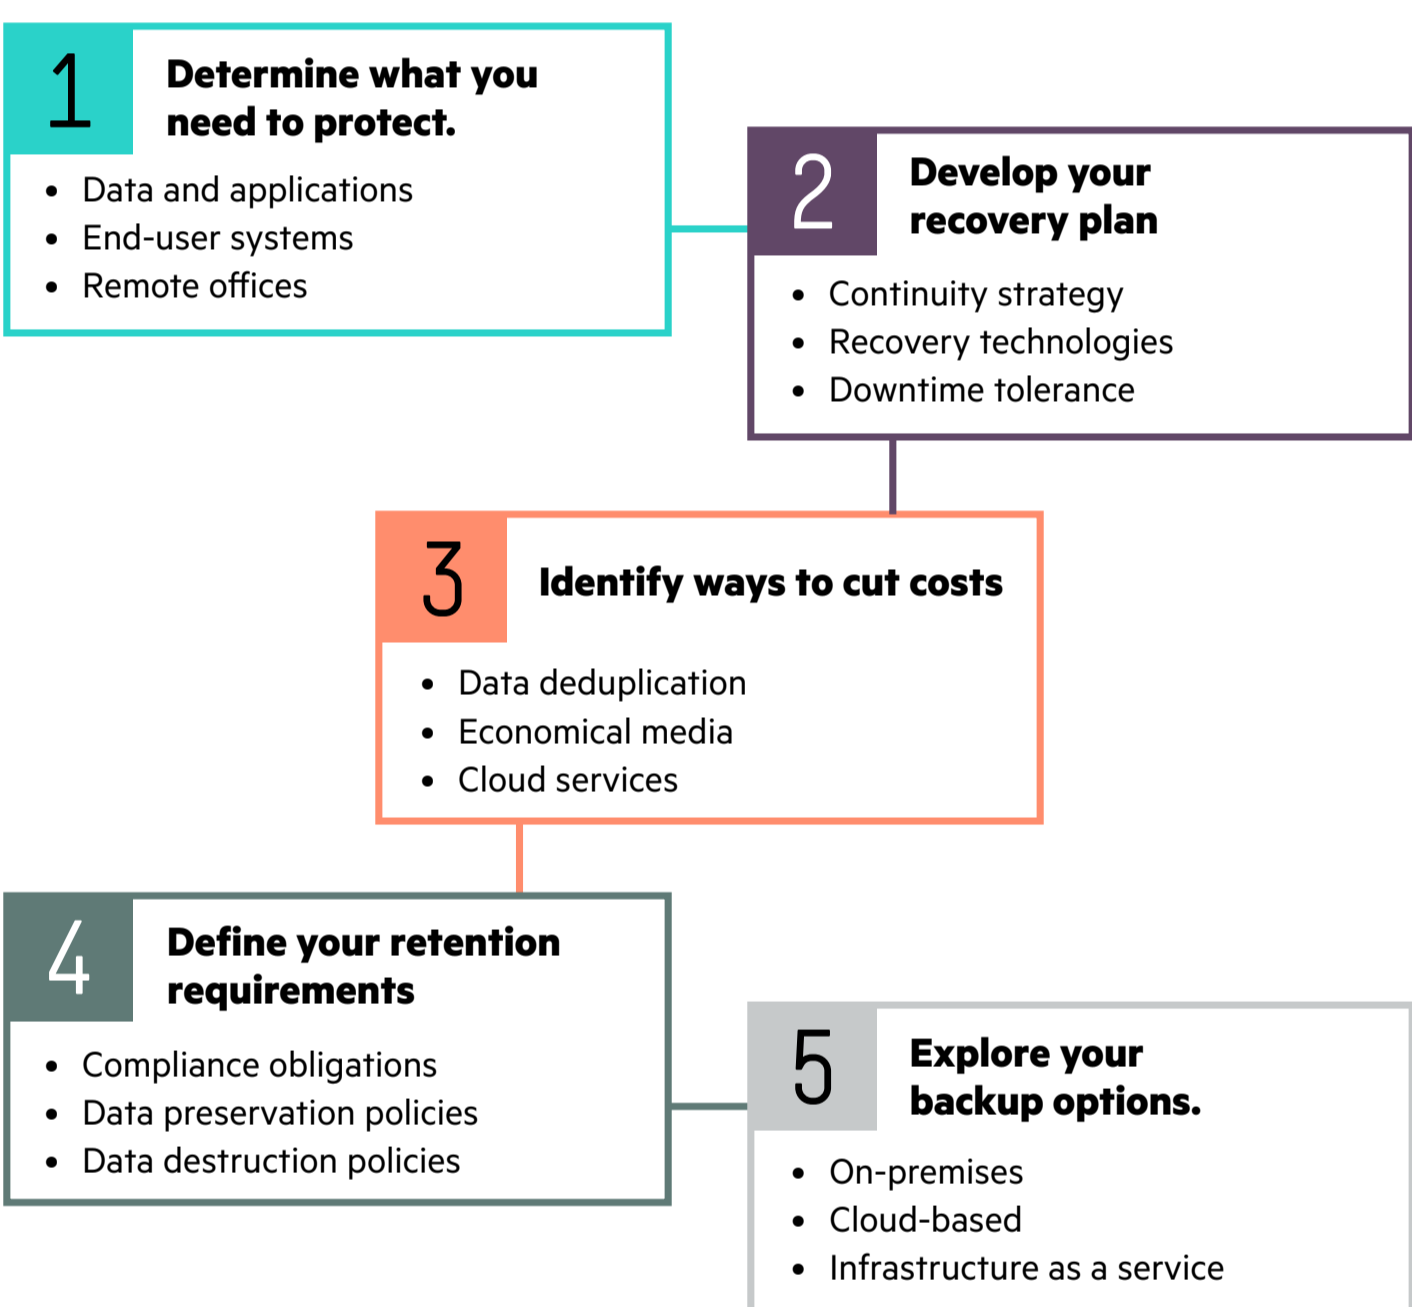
1 Determine what you need to protect.

- Data and applications
- End-user systems
- Remote offices

2 Develop your recovery plan

- Continuity strategy
- Recovery technologies
- Downtime tolerance

3 Identify ways to cut costs

- Data deduplication
- Economical media
- Cloud services

4 Define your retention requirements

- Compliance obligations
- Data preservation policies
- Data destruction policies

5 Explore your backup options.

- On-premises
- Cloud-based
- Infrastructure as a service